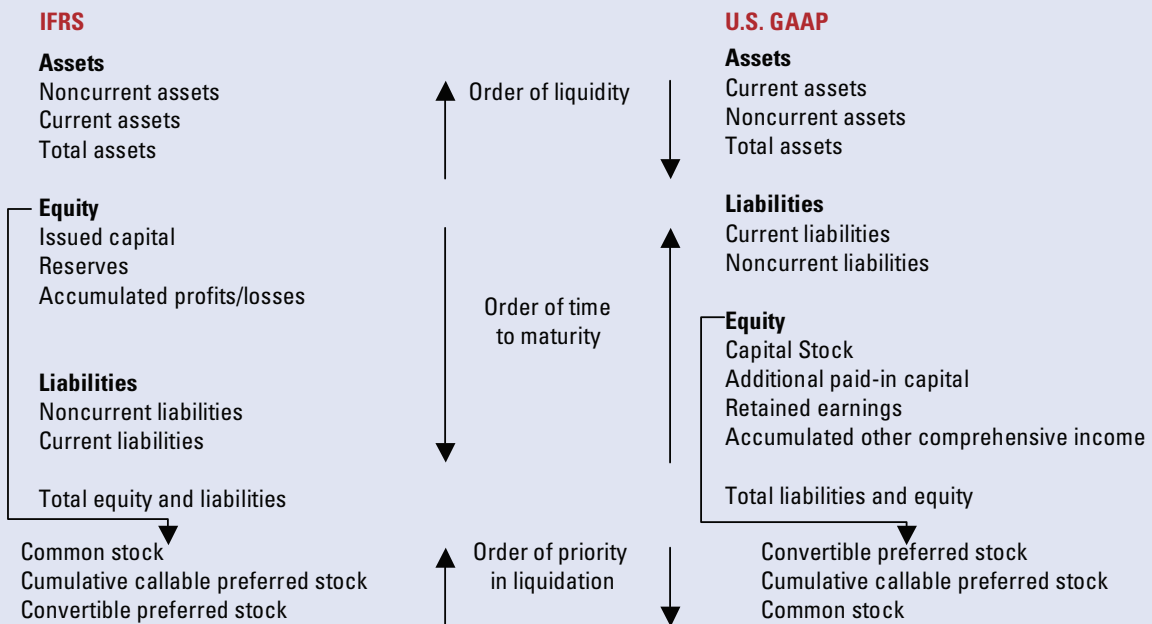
IFRS

Assets
Noncurrent assets
Current assets
Total assets

Equity
Issued capital
Reserves
Accumulated profits/losses

Liabilities
Noncurrent liabilities
Current liabilities

Total equity and liabilities

Common stock
Cumulative callable preferred stock
Convertible preferred stock

Order of liquidity

Order of time to maturity

Order of priority in liquidation

U.S. GAAP

Assets
Current assets
Noncurrent assets
Total assets

Liabilities
Current liabilities
Noncurrent liabilities

Equity
Capital Stock
Additional paid-in capital
Retained earnings
Accumulated other comprehensive income

Total liabilities and equity

Convertible preferred stock
Cumulative callable preferred stock
Common stock